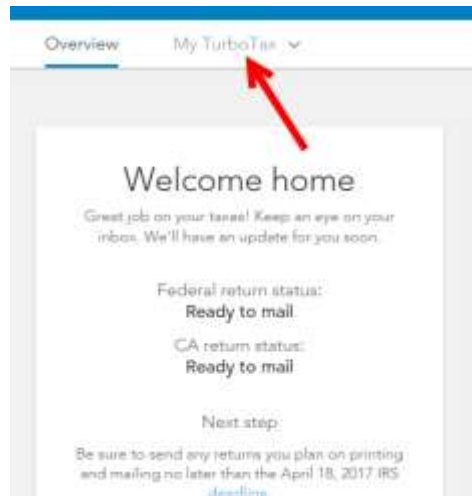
Overview My TurboTax

Welcome home

Great job on your taxes! Keep an eye on your inbox. We'll have an update for you soon.

Federal return status:
Ready to mail

CA return status:
Ready to mail

Next step

Be sure to send any returns you plan on printing and mailing no later than the April 18, 2017 IRS deadline.